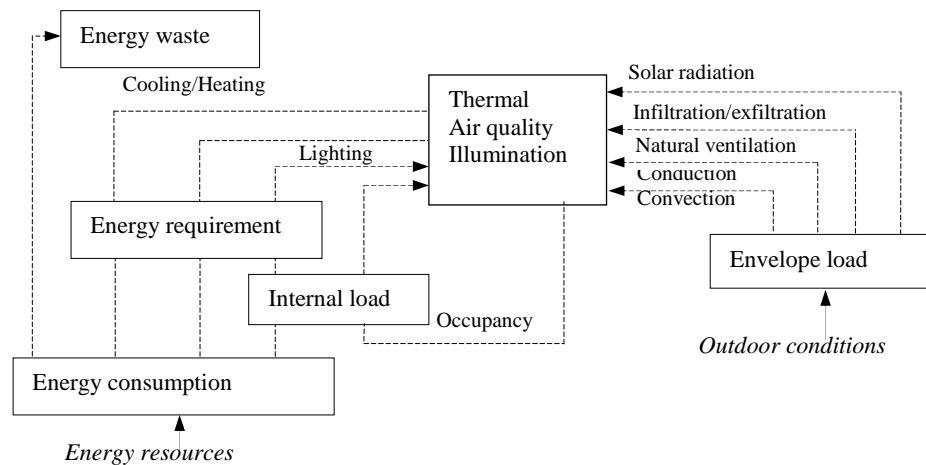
Energy waste

Cooling/Heating

Thermal
Air quality
Illumination

Solar radiation

Infiltration/exfiltration

Natural ventilation

Conduction

Convection

Lighting

Energy requirement

Envelope load

Internal load

Occupancy

Outdoor conditions

Energy consumption

Energy resources